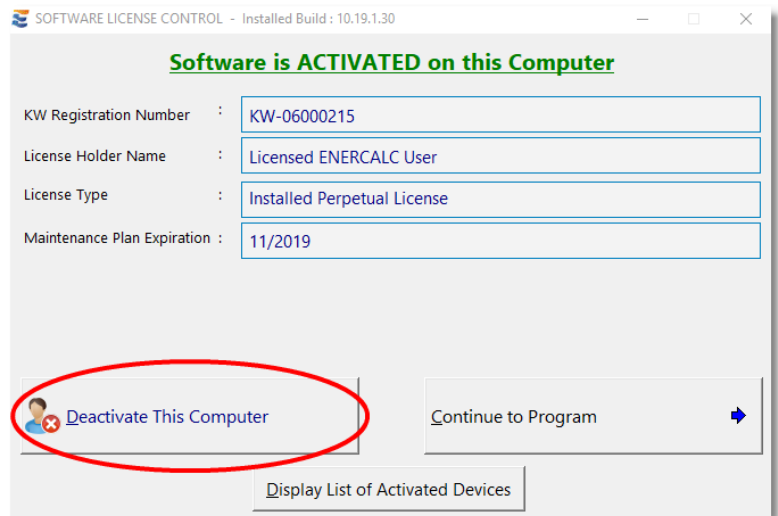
SOFTWARE LICENSE CONTROL - Installed Build : 10.19.1.30

Software is ACTIVATED on this Computer

KW Registration Number : KW-06000215

License Holder Name : Licensed ENERCALC User

License Type : Installed Perpetual License

Maintenance Plan Expiration : 11/2019

Deactivate This Computer

Continue to Program

Display List of Activated Devices